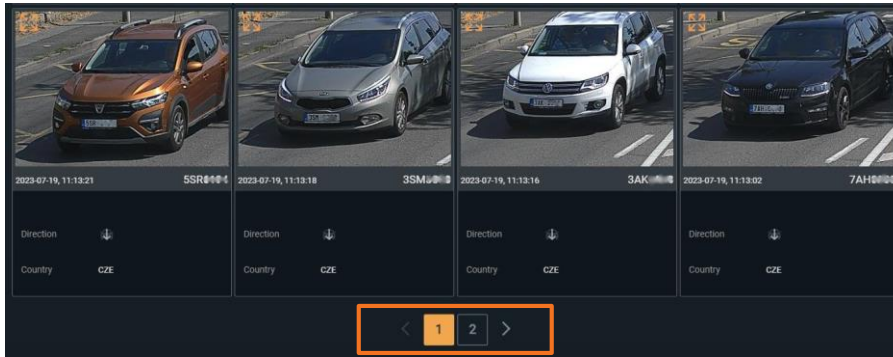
2023-07-19, 11:13:21 5SR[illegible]

Direction

Country CZE

2023-07-19, 11:13:18 3SM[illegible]

Direction

Country CZE

2023-07-19, 11:13:16 3AK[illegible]

Direction

Country CZE

2023-07-19, 11:13:02 7AH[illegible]

Direction

Country CZE

< 1 2 >